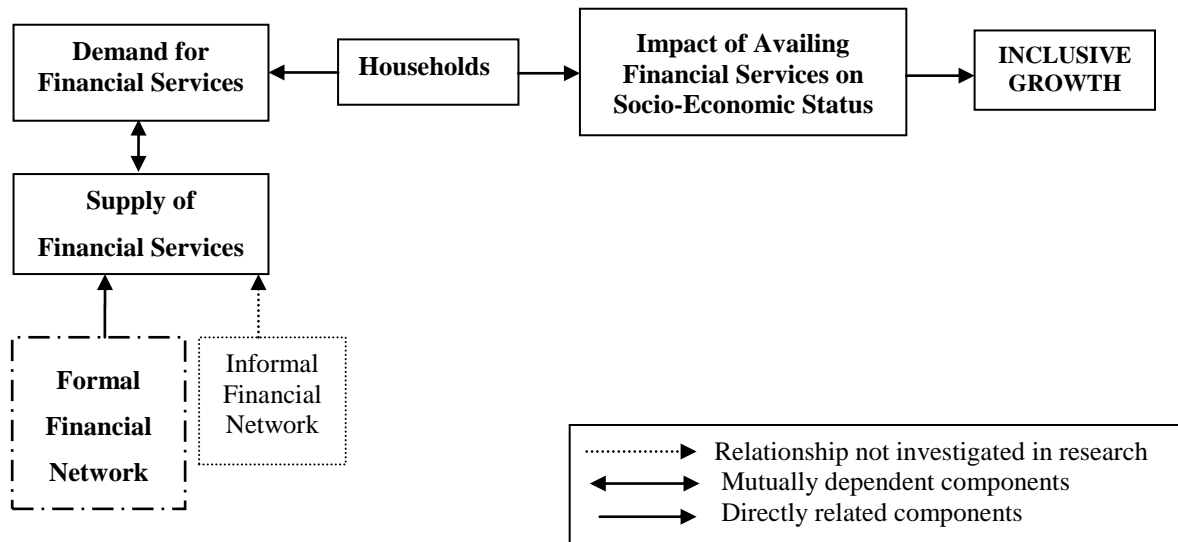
Demand for Financial Services

Households

Impact of Availing Financial Services on Socio-Economic Status

INCLUSIVE GROWTH

Supply of Financial Services

Formal Financial Network

Informal Financial Network

Relationship not investigated in research
Mutually dependent components
Directly related components